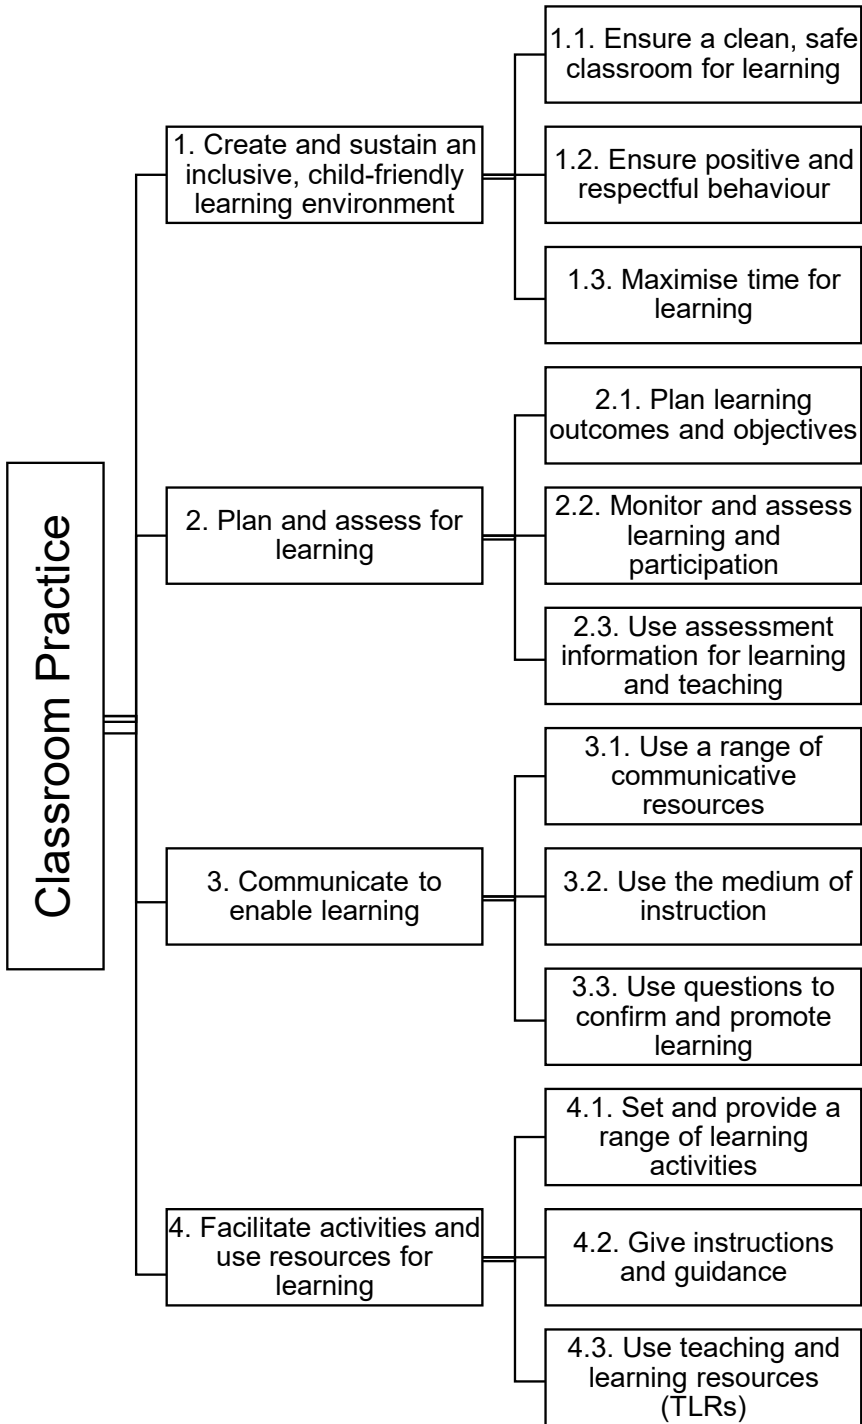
Classroom Practice

1. Create and sustain an inclusive, child-friendly learning environment

1.1. Ensure a clean, safe classroom for learning

1.2. Ensure positive and respectful behaviour

1.3. Maximise time for learning

2. Plan and assess for learning

2.1. Plan learning outcomes and objectives

2.2. Monitor and assess learning and participation

2.3. Use assessment information for learning and teaching

3. Communicate to enable learning

3.1. Use a range of communicative resources

3.2. Use the medium of instruction

3.3. Use questions to confirm and promote learning

4. Facilitate activities and use resources for learning

4.1. Set and provide a range of learning activities

4.2. Give instructions and guidance

4.3. Use teaching and learning resources (TLRs)